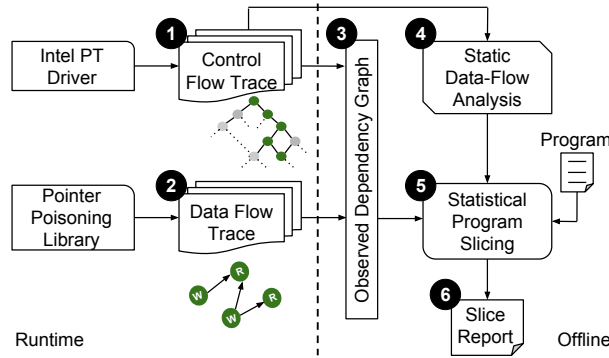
Intel PT Driver

1

Control Flow Trace

Pointer Poisoning Library

2

Data Flow Trace

W

R

W

R

3

Observed Dependency Graph

4

Static Data-Flow Analysis

Program

5

Statistical Program Slicing

6

Slice Report

Runtime

Offline